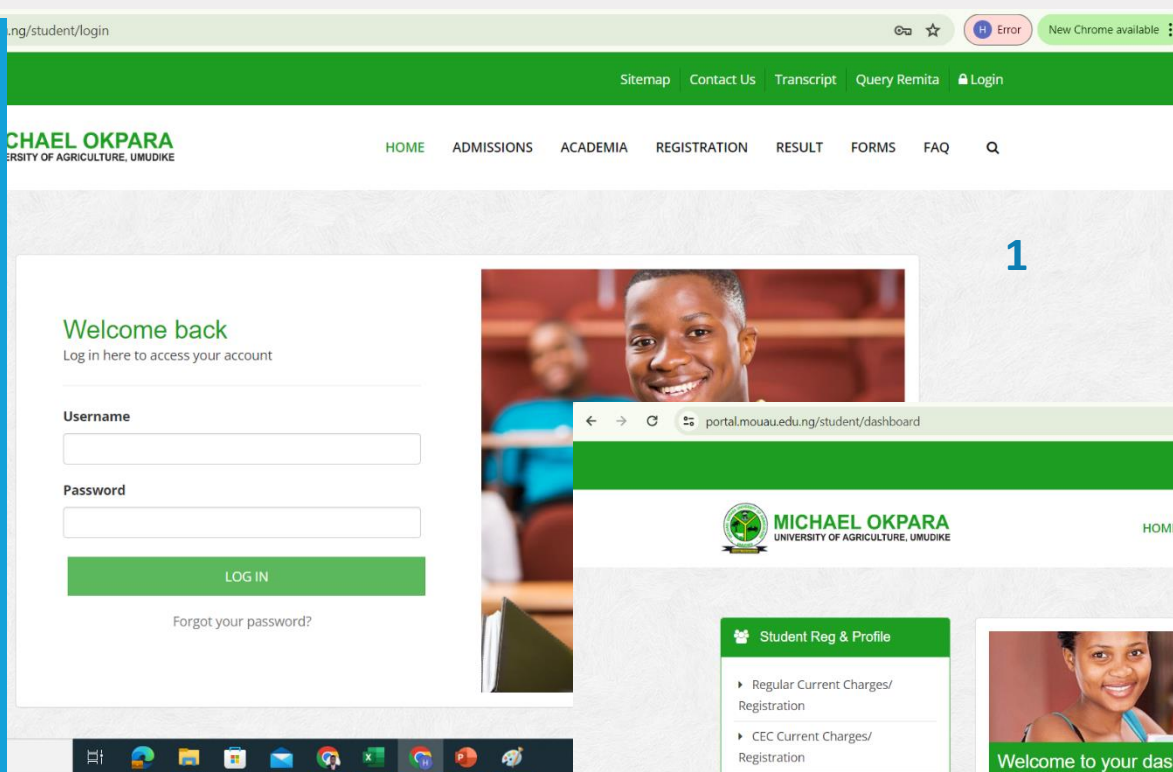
.ng/student/login

H Error

New Chrome available

Sitemap | Contact Us | Transcript | Query Remita | Login

CHAEL OKPARA
ERSITY OF AGRICULTURE, UMUDIKE

HOME ADMISSIONS ACADEMIA REGISTRATION RESULT FORMS FAQ

1

Welcome back
Log in here to access your account

Username

Password

LOG IN

Forgot your password?

portal.mouau.edu.ng/student/dashboard

MICHAEL OKPARA
UNIVERSITY OF AGRICULTURE, UMUDIKE

HOM

Student Reg & Profile

Regular Current Charges/ Registration

CEC Current Charges/ Registration

Welcome to your das